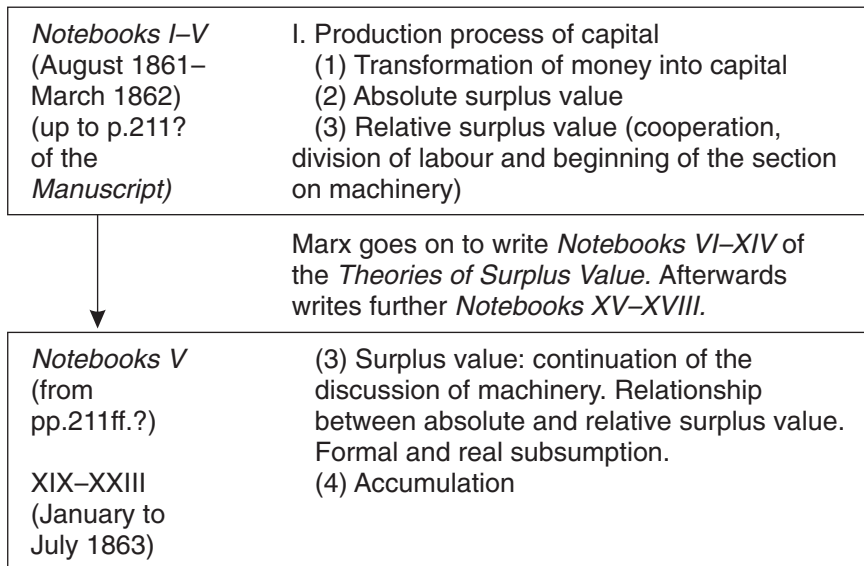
| | |
|---|---|
| *Notebooks I–V* (August 1861–March 1862) (up to p.211? of the *Manuscript)* | I. Production process of capital (1) Transformation of money into capital (2) Absolute surplus value (3) Relative surplus value (cooperation, division of labour and beginning of the section on machinery) |

Marx goes on to write *Notebooks VI–XIV* of the *Theories of Surplus Value.* Afterwards writes further *Notebooks XV–XVIII.*

| | |
|---|---|
| *Notebooks V* (from pp.211ff.?) XIX–XXIII (January to July 1863) | (3) Surplus value: continuation of the discussion of machinery. Relationship between absolute and relative surplus value. Formal and real subsumption. (4) Accumulation |